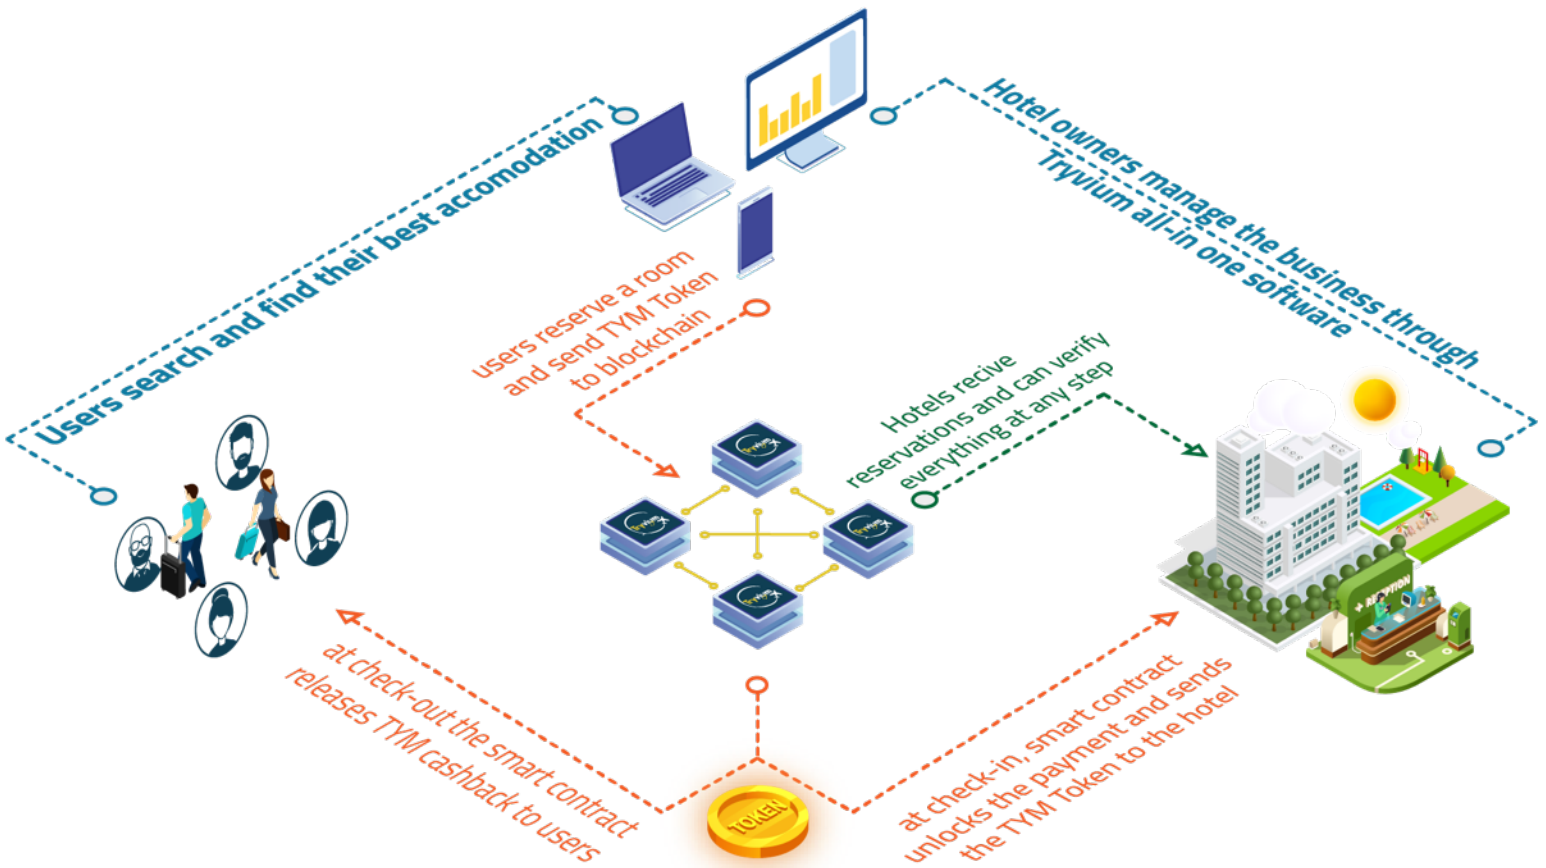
Users search and find their best accomodation

Hotel owners manage the business through Tryvium all-in one software

users reserve a room and send TYM Token to blockchain

Hotels recive reservations and can verify everything at any step

at check-out the smart contract releases TYM cashback to users

at check-in, smart contract unlocks the payment and sends the TYM Token to the hotel

TOKEN

RECEPTION